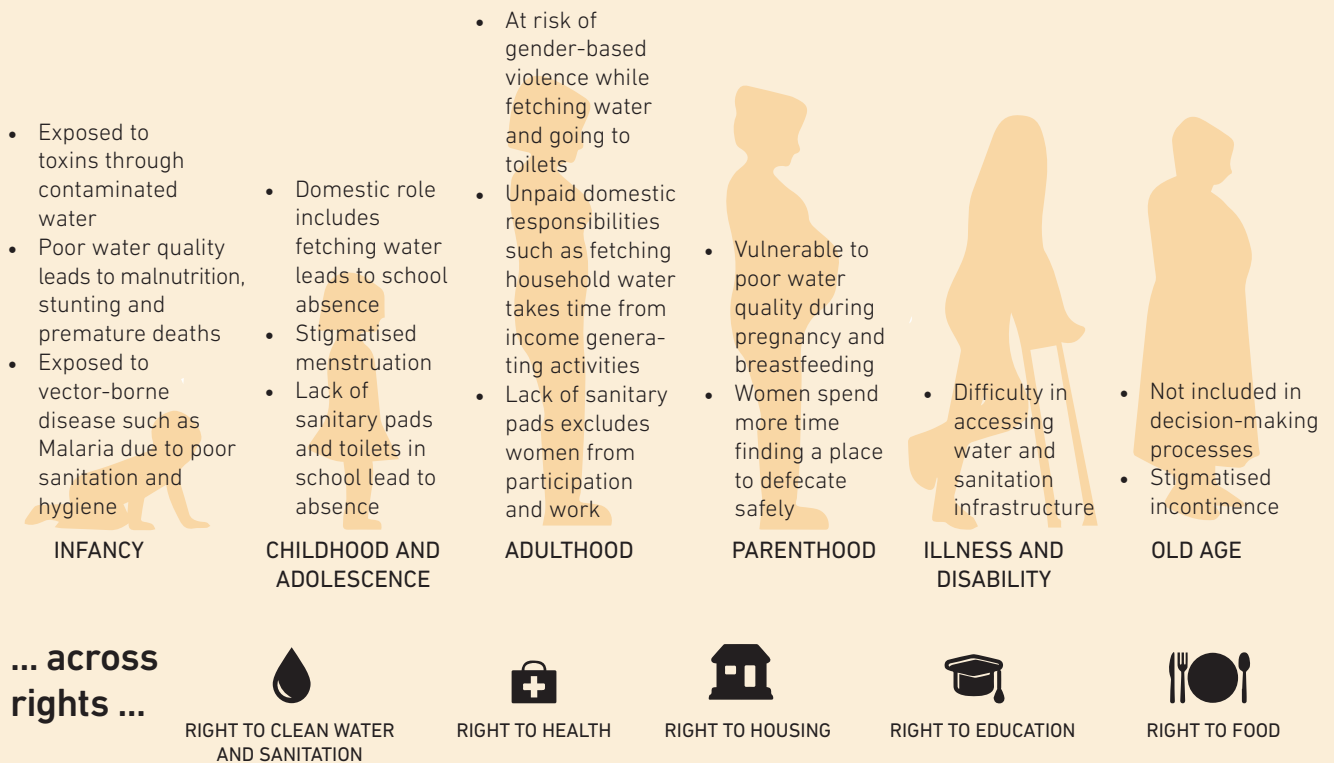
• Exposed to toxins through contaminated water
• Poor water quality leads to malnutrition, stunting and premature deaths
• Exposed to vector-borne disease such as Malaria due to poor sanitation and hygiene

INFANCY

• Domestic role includes fetching water leads to school absence
• Stigmatised menstruation
• Lack of sanitary pads and toilets in school lead to absence

CHILDHOOD AND ADOLESCENCE

• At risk of gender-based violence while fetching water and going to toilets
• Unpaid domestic responsibilities such as fetching household water takes time from income generating activities
• Lack of sanitary pads excludes women from participation and work

ADULTHOOD

• Vulnerable to poor water quality during pregnancy and breastfeeding
• Women spend more time finding a place to defecate safely

PARENTHOOD

• Difficulty in accessing water and sanitation infrastructure

ILLNESS AND DISABILITY

• Not included in decision-making processes
• Stigmatised incontinence

OLD AGE

... across rights ...

RIGHT TO CLEAN WATER AND SANITATION

RIGHT TO HEALTH

RIGHT TO HOUSING

RIGHT TO EDUCATION

RIGHT TO FOOD